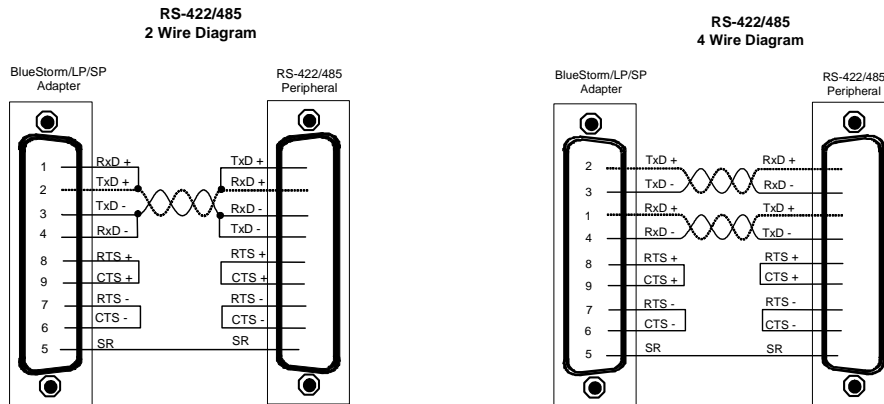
RS-422/485
2 Wire Diagram

BlueStorm/LP/SP Adapter

RS-422/485 Peripheral

1 RxD +
2 TxD +
3 TxD -
4 RxD -
8 RTS +
9 CTS +
7 RTS -
6 CTS -
5 SR

TxD +
RxD +
RxD -
TxD -
RTS +
CTS +
RTS -
CTS -
SR

RS-422/485
4 Wire Diagram

BlueStorm/LP/SP Adapter

RS-422/485 Peripheral

2 TxD +
3 TxD -
1 RxD +
4 RxD -
8 RTS +
9 CTS +
7 RTS -
6 CTS -
5 SR

RxD +
RxD -
TxD +
TxD -
RTS +
CTS +
RTS -
CTS -
SR